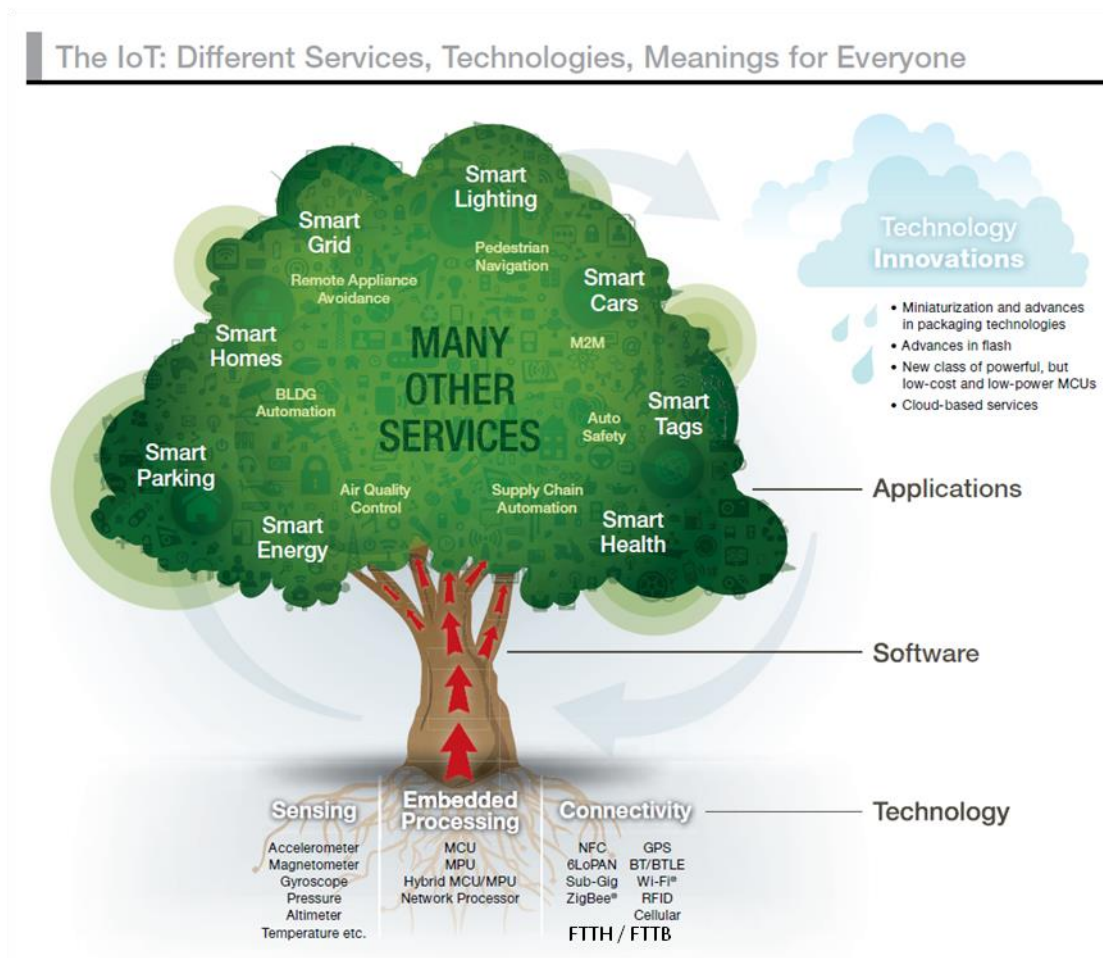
The IoT: Different Services, Technologies, Meanings for Everyone

Smart Lighting

Smart Grid

Pedestrian Navigation

Remote Appliance Avoidance

Smart Cars

Smart Homes

MANY OTHER SERVICES

M2M

BLDG Automation

Smart Tags

Auto Safety

Smart Parking

Air Quality Control

Supply Chain Automation

Smart Energy

Smart Health

Technology Innovations

• Miniaturization and advances in packaging technologies
• Advances in flash
• New class of powerful, but low-cost and low-power MCUs
• Cloud-based services

Applications

Software

Technology

Sensing
Accelerometer
Magnetometer
Gyroscope
Pressure
Altimeter
Temperature etc.

Embedded Processing
MCU
MPU
Hybrid MCU/MPU
Network Processor

Connectivity
NFC
6LoPAN
Sub-Gig
ZigBee®
GPS
BT/BTLE
Wi-Fi®
RFID
Cellular
FTTH / FTTB